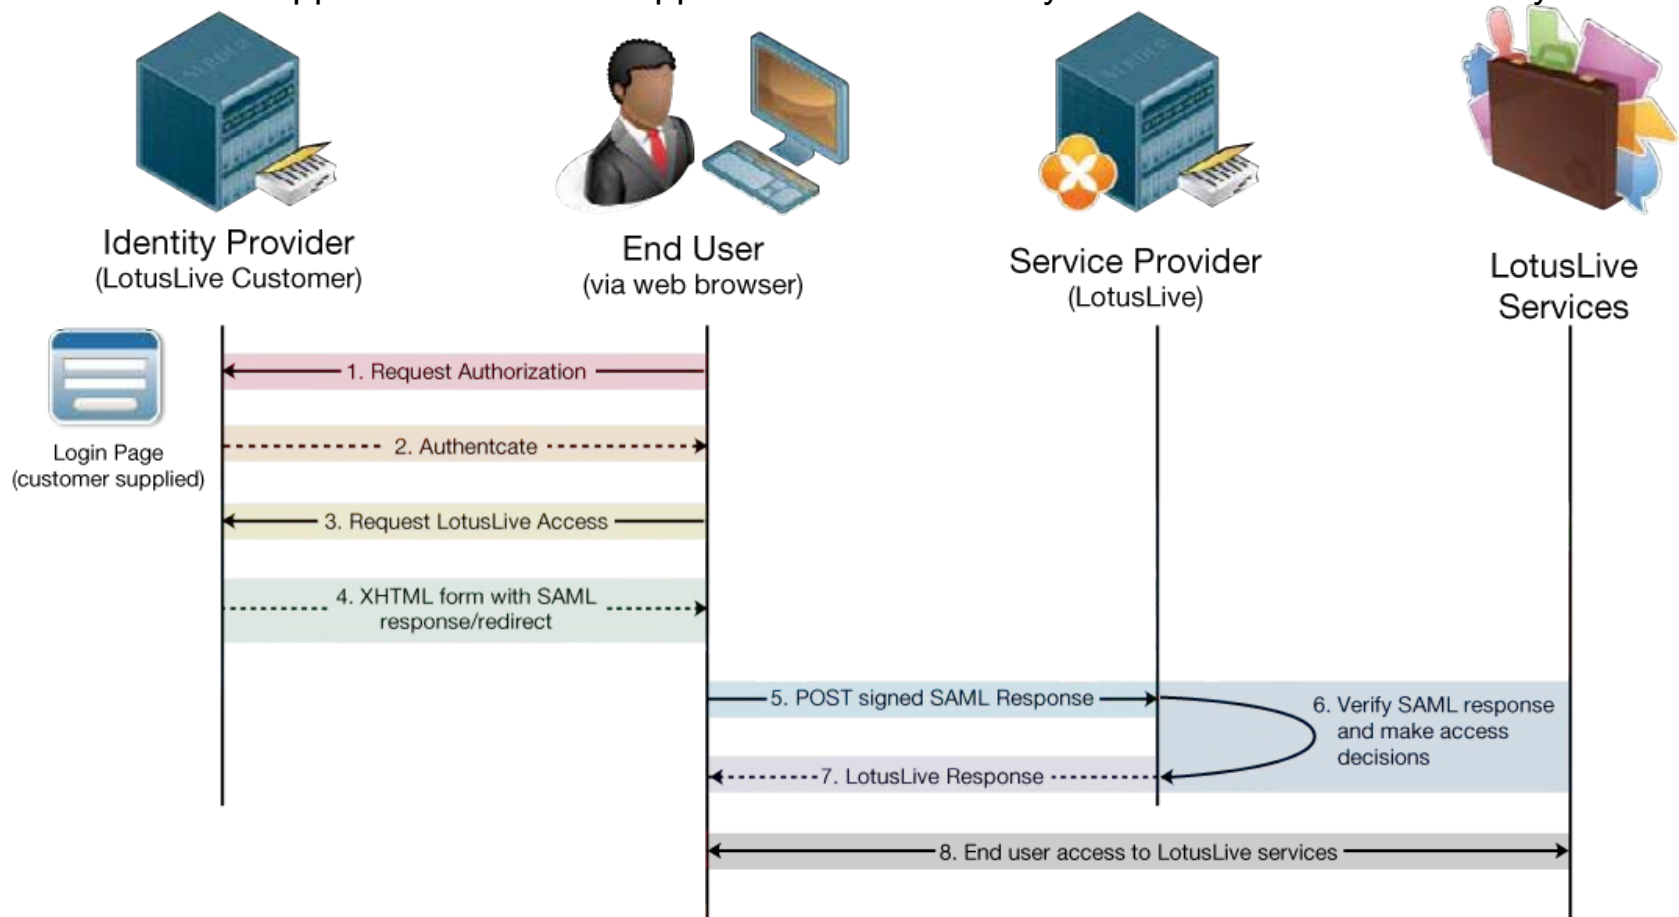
Identity Provider
(LotusLive Customer)

End User
(via web browser)

Service Provider
(LotusLive)

LotusLive Services

Login Page
(customer supplied)

1. Request Authorization

2. Authentcate

3. Request LotusLive Access

4. XHTML form with SAML response/redirect

5. POST signed SAML Response

6. Verify SAML response and make access decisions

7. LotusLive Response

8. End user access to LotusLive services